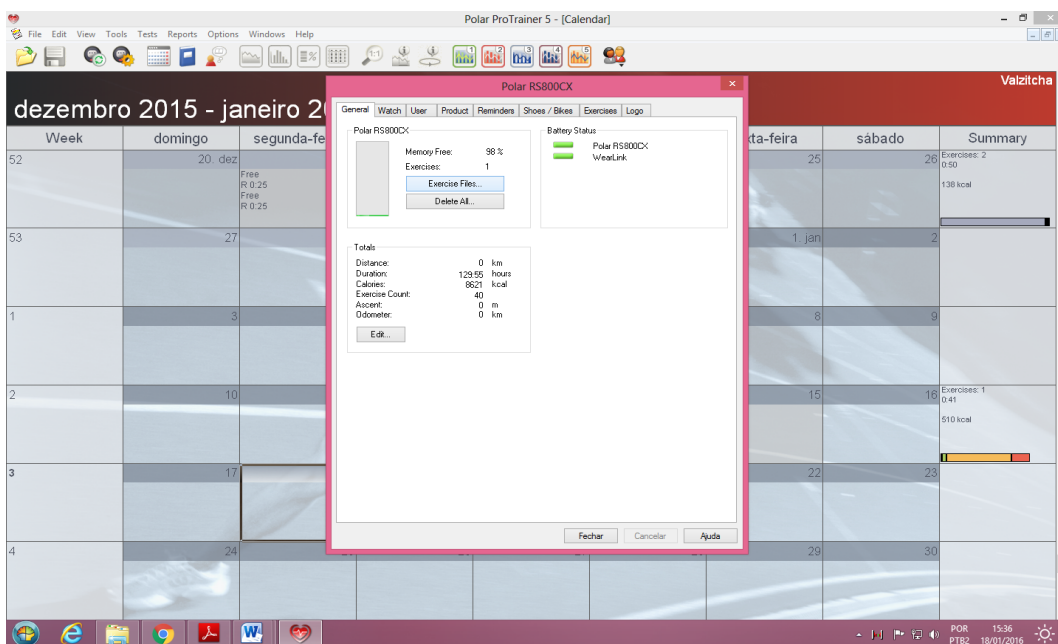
Polar ProTrainer 5 - [Calendar]

File Edit View Tools Tests Reports Options Windows Help

Valzitcha

dezembro 2015 - janeiro 2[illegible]

| Week | domingo | segunda-fe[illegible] | | | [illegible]xta-feira | sábado | Summary |
|---|---|---|---|---|---|---|---|
| 52 | 20. dez | Free R 0:25 Free R 0:25 | | | 25 | 26 | Exercises: 2 0:50 138 kcal |
| 53 | 27 | | | | 1. jan | 2 | |
| 1 | 3 | | | | 8 | 9 | |
| 2 | 10 | | | | 15 | 16 | Exercises: 1 0:41 510 kcal |
| 3 | 17 | | | | 22 | 23 | |
| 4 | 24 | | | | 29 | 30 | |

Polar RS800CX

General | Watch | User | Product | Reminders | Shoes / Bikes | Exercises | Logo

Polar RS800CX

Memory Free: 98 %
Exercises: 1

Exercise Files...
Delete All...

Battery Status

Polar RS800CX
WearLink

Totals

Distance: 0 km
Duration: 129:55 hours
Calories: 8621 kcal
Exercise Count: 40
Ascent: 0 m
Odometer: 0 km

Edit...

Fechar Cancelar Ajuda

POR PTB2 15:36 18/01/2016